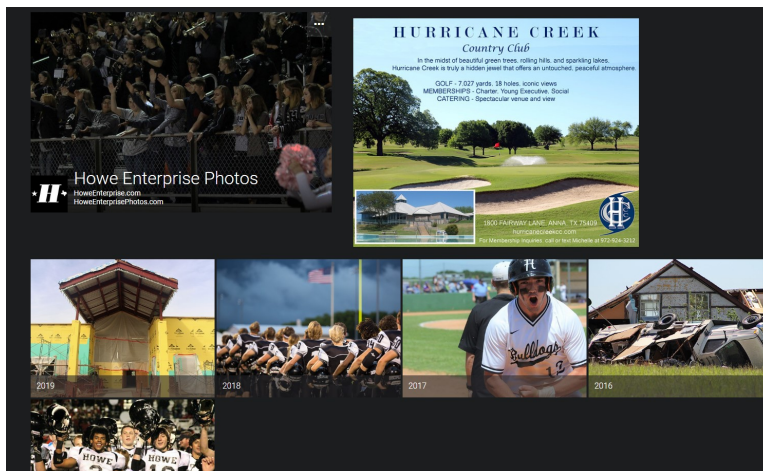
H

Howe Enterprise Photos
HoweEnterprise.com
HoweEnterprisePhotos.com

HURRICANE CREEK
Country Club

In the midst of beautiful green trees, rolling hills, and sparkling lakes, Hurricane Creek is truly a hidden jewel that offers an untouched, peaceful atmosphere.

GOLF - 7,027 yards, 18 holes, iconic views
MEMBERSHIPS - Charter, Young Executive, Social
CATERING - Spectacular venue and view

1800 FAIRWAY LANE, ANNA, TX 75409
hurricanecreekcc.com
For Membership Inquiries, call or text Michelle at 972-924-3212

HC

2019

2018

H
Bulldogs
12

2017

2016

HOWE
HOWE